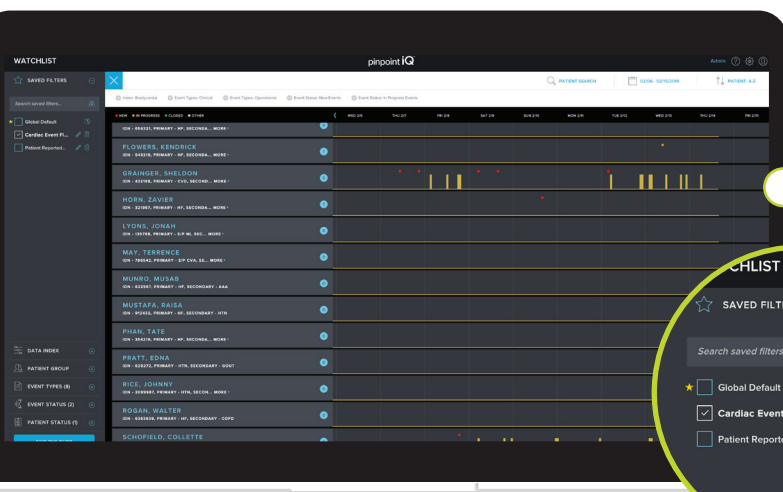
WATCHLIST

pinpoint IQ

Admin

SAVED FILTERS

Search saved filters...

Global Default

Cardiac Event Fi...

Patient Reported...

PATIENT SEARCH

12/06 - 12/15/2016

PATIENT: A-Z

Index: Bodycardia   Event Types: Clinical   Event Types: Operational   Event Status: New Events   Event Status: In Progress Events

NEW   IN PROGRESS   CLOSED   OTHER

WED 2/6   THU 2/7   FRI 2/8   SAT 2/9   SUN 2/10   MON 2/11   TUE 2/12   WED 2/13   THU 2/14   FRI 2/15

ION - 654321, PRIMARY - HF, SECONDA... MORE

FLOWERS, KENDRICK
ION - 543216, PRIMARY - HF, SECONDA... MORE

GRAINGER, SHELDON
ION - 432165, PRIMARY - CVD, SECOND... MORE

HORN, ZAVIER
ION - 321667, PRIMARY - HF, SECONDA... MORE

LYONS, JONAH
ION - 135769, PRIMARY - S/P MI, SEC... MORE

MAY, TERRENCE
ION - 795642, PRIMARY - S/P CVA, SE... MORE

MUNRO, MUSAB
ION - 632567, PRIMARY - HF, SECONDARY - AAA

MUSTAFA, RAISA
ION - 912402, PRIMARY - HF, SECONDARY - HTN

PHAN, TATE
ION - 354216, PRIMARY - HF, SECONDA... MORE

PRATT, EDNA
ION - 628272, PRIMARY - HTN, SECONDARY - GOUT

RICE, JOHNNY
ION - 2099987, PRIMARY - HTN, SECON... MORE

ROGAN, WALTER
ION - 6382639, PRIMARY - HF, SECONDARY - COPD

SCHOFIELD, COLLETTE

DATA INDEX

PATIENT GROUP

EVENT TYPES (8)

EVENT STATUS (2)

PATIENT STATUS (1)

CHLIST

SAVED FILT

Search saved filters

Global Default

Cardiac Event

Patient Reporte